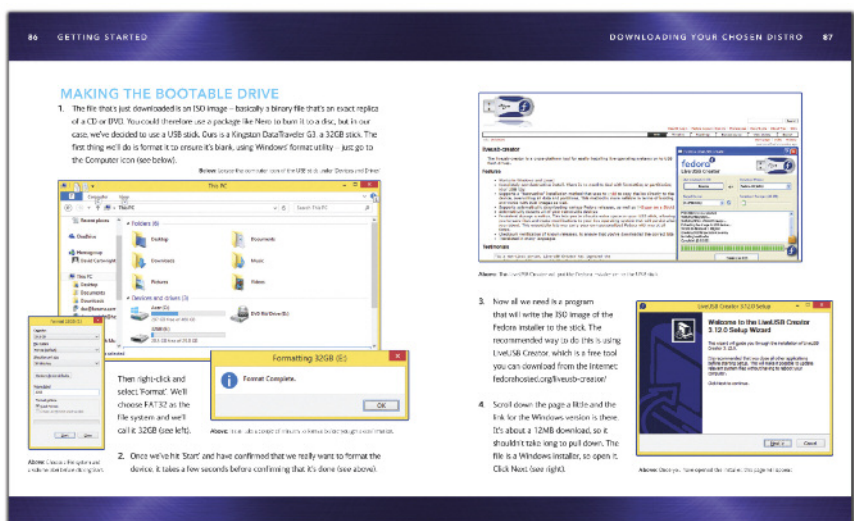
86 GETTING STARTED

DOWNLOADING YOUR CHOSEN DISTRO 87

MAKING THE BOOTABLE DRIVE

1. The file that's just downloaded is an ISO image – basically a binary file that's an exact replica of a CD or DVD. You could therefore use a package like Nero to burn it to a disc, but in our case, we've decided to use a USB stick. Ours is a Kingston DataTraveler G3, a 32GB stick. The first thing we'll do is format it to ensure it's blank, using Windows' format utility – just go to the Computer icon (see below).

Below: Locate the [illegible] of the USB stick under 'Devices and Drives'

This PC

Computer View

Search This PC

Folders (6)

Desktop

Documents

Downloads

Music

Pictures

Videos

Devices and drives (3)

DVD RW Drive (D:)

Formatting 32GB (E:)

Format Complete.

OK

Then right-click and select 'Format'. We'll choose FAT32 as the file system and we'll call it 32GB (see left).

Above: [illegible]

Above: Choose the options and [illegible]

2. Once we've hit 'Start' and have confirmed that we really want to format the device, it takes a few seconds before confirming that it's done (see above).

fedora

LiveUSB Creator

Above: The LiveUSB Creator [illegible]

3. Now all we need is a program that will write the ISO image of the Fedora installer to the stick. The recommended way to do this is using LiveUSB Creator, which is a free tool you can download from the Internet: fedorahosted.org/liveusb-creator/

4. Scroll down the page a little and the link for the Windows version is there. It's about a 12MB download, so it shouldn't take long to pull down. The file is a Windows installer, so open it. Click Next (see right).

LiveUSB Creator 3.12.0 Setup

Welcome to the LiveUSB Creator 3.12.0 Setup Wizard

Next > Cancel

Above: Once you have opened the installer, this page will appear.